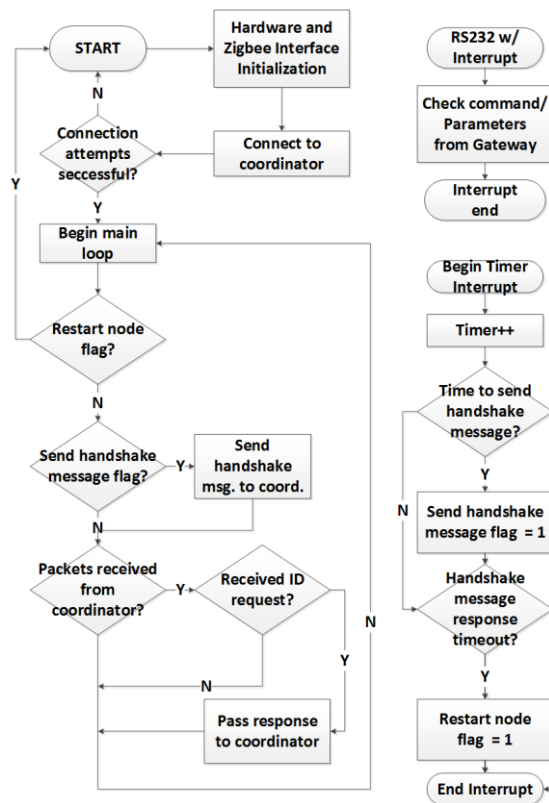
START

Hardware and Zigbee Interface Initialization

N

Connection attempts seccessful?

Connect to coordinator

Y

Y

Begin main loop

Restart node flag?

N

Send handshake message flag?

Y

Send handshake msg. to coord.

N

Packets received from coordinator?

Y

Received ID request?

Y

N

N

Pass response to coordinator

RS232 w/ Interrupt

Check command/ Parameters from Gateway

Interrupt end

Begin Timer Interrupt

Timer++

Time to send handshake message?

Y

N

Send handshake message flag = 1

Handshake message response timeout?

Y

Restart node flag = 1

End Interrupt